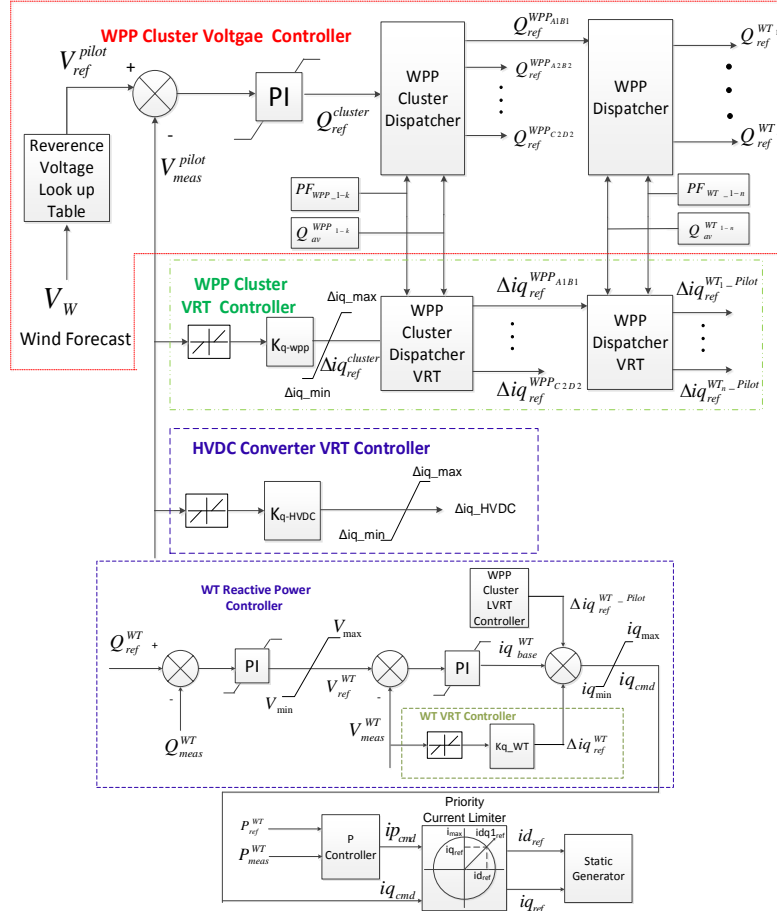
WPP Cluster Voltgae Controller

$V_{ref}^{pilot}$

+

-

$V_{meas}^{pilot}$

PI

$Q_{ref}^{cluster}$

WPP Cluster Dispatcher

$Q_{ref}^{WPP_{A1B1}}$

$Q_{ref}^{WPP_{A2B2}}$

$Q_{ref}^{WPP_{C2D2}}$

WPP Dispatcher

$Q_{ref}^{WT}$

$Q_{ref}^{WT}$

Reverence Voltage Look up Table

$V_W$

Wind Forecast

$PF_{WPP\_1-k}$

$Q_{av}^{WPP\ 1-k}$

$PF_{WT\_1-n}$

$Q_{av}^{WT\ 1-n}$

WPP Cluster VRT Controller

$K_{q\text{-}wpp}$

Δiq_max

$\Delta iq_{ref}^{cluster}$

Δiq_min

WPP Cluster Dispatcher VRT

$\Delta iq_{ref}^{WPP_{A1B1}}$

$\Delta iq_{ref}^{WPP_{C2D2}}$

WPP Dispatcher VRT

$\Delta iq_{ref}^{WT_1\_Pilot}$

$\Delta iq_{ref}^{WT_n\_Pilot}$

HVDC Converter VRT Controller

$K_{q\text{-}HVDC}$

Δiq_max

Δiq_min

Δiq_HVDC

WT Reactive Power Controller

$Q_{ref}^{WT}$

+

-

$Q_{meas}^{WT}$

PI

$V_{max}$

$V_{min}$

$V_{ref}^{WT}$

-

$V_{meas}^{WT}$

PI

$iq_{base}^{WT}$

WPP Cluster LVRT Controller

$\Delta iq_{ref}^{WT\_Pilot}$

$iq_{max}$

$iq_{min}$

$iq_{cmd}$

WT VRT Controller

Kq_WT

$\Delta iq_{ref}^{WT}$

Priority Current Limiter

$P_{ref}^{WT}$

$P_{meas}^{WT}$

P Controller

$ip_{cmd}$

$iq_{cmd}$

$i_{max}$

$idq1_{ref}$

$iq_{ref}$

$id_{ref}$

$id_{ref}$

$iq_{ref}$

Static Generator